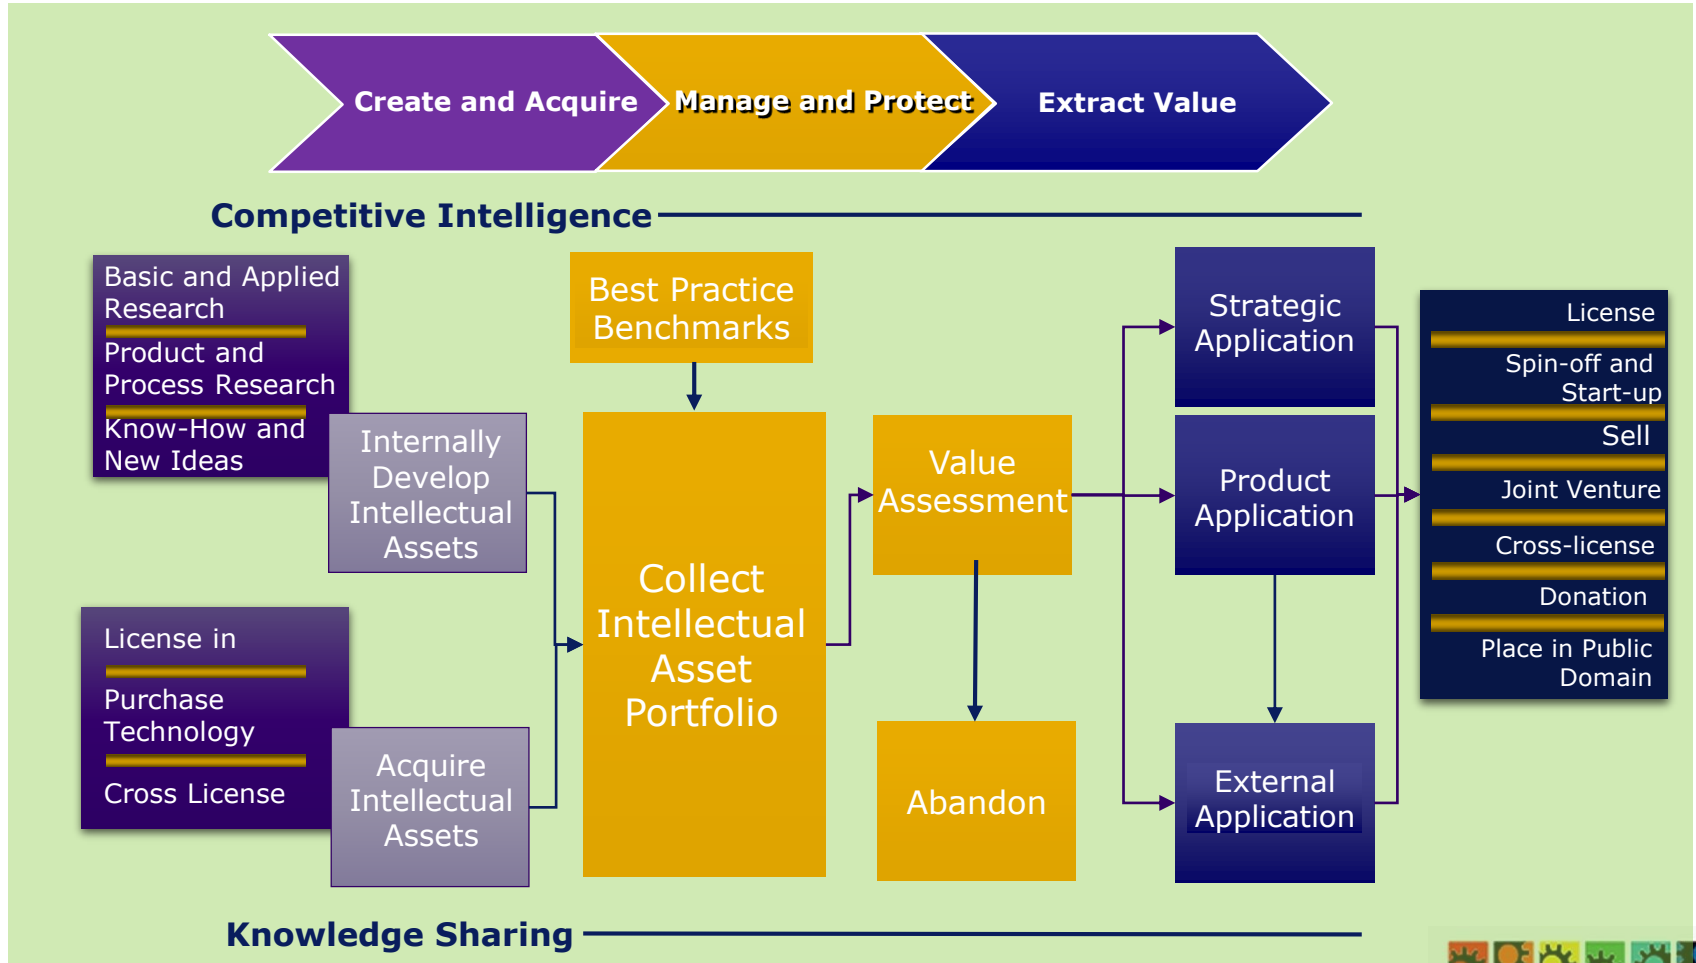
Create and Acquire

Manage and Protect

Extract Value

Competitive Intelligence

Basic and Applied Research

Product and Process Research

Know-How and New Ideas

Internally Develop Intellectual Assets

License in

Purchase Technology

Cross License

Acquire Intellectual Assets

Best Practice Benchmarks

Collect Intellectual Asset Portfolio

Value Assessment

Abandon

Strategic Application

Product Application

External Application

License

Spin-off and Start-up

Sell

Joint Venture

Cross-license

Donation

Place in Public Domain

Knowledge Sharing